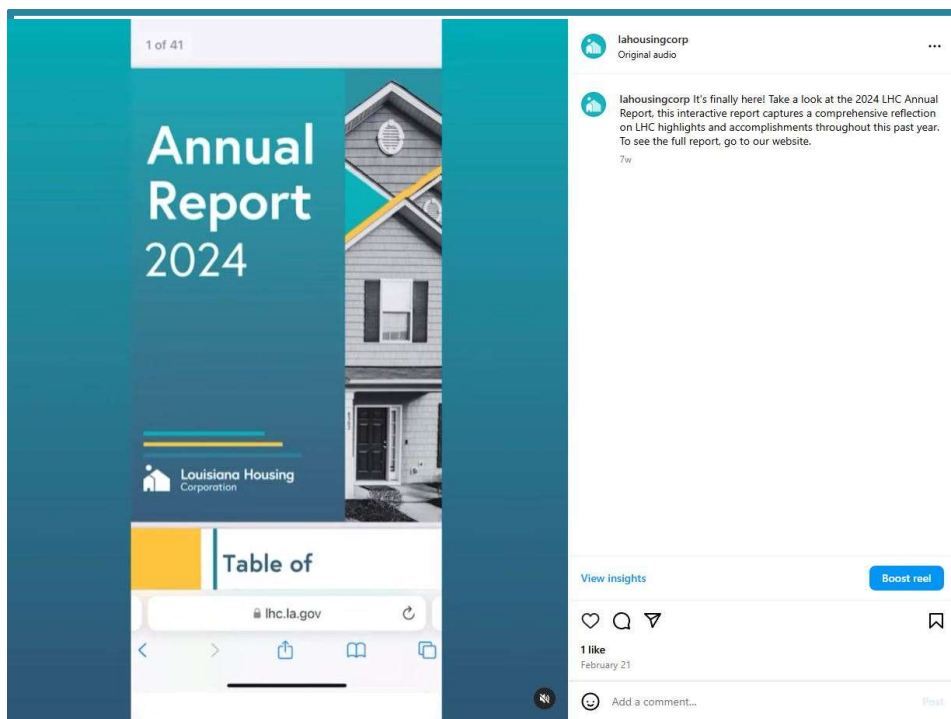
1 of 41

Annual Report 2024

Louisiana Housing Corporation

Table of

lhc.la.gov

lahousingcorp
Original audio

...

lahousingcorp It's finally here! Take a look at the 2024 LHC Annual Report, this interactive report captures a comprehensive reflection on LHC highlights and accomplishments throughout this past year. To see the full report, go to our website.
7w

View insights

Boost reel

1 like
February 21

Add a comment...

Post